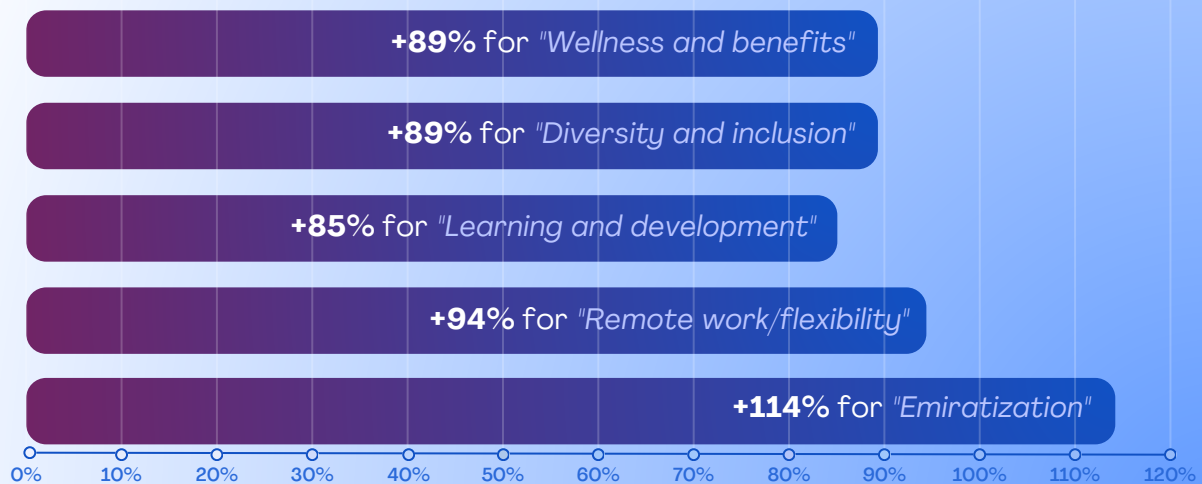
+89% for "Wellness and benefits"

+89% for "Diversity and inclusion"

+85% for "Learning and development"

+94% for "Remote work/flexibility"

+114% for "Emiratization"

0% 10% 20% 30% 40% 50% 60% 70% 80% 90% 100% 110% 120%